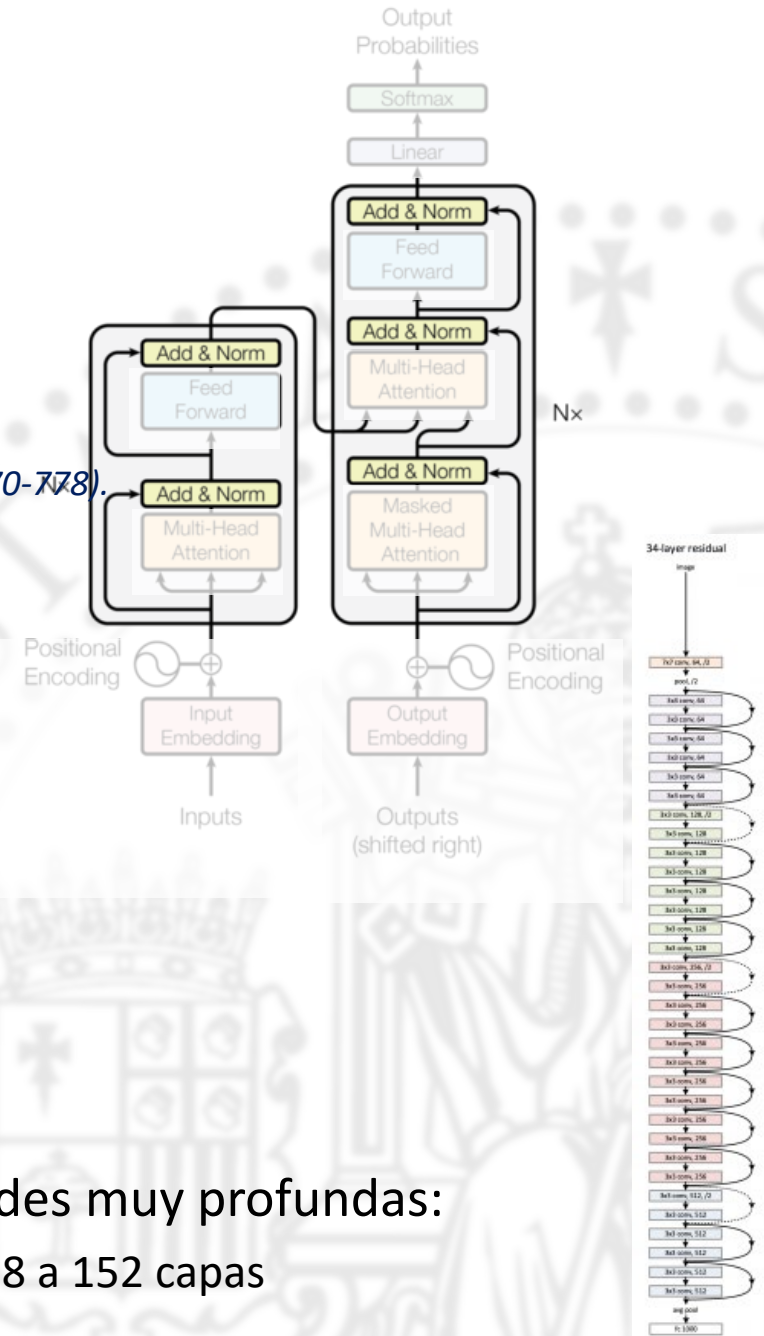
Output Probabilities

Softmax

Linear

Add & Norm

Feed Forward

Add & Norm

Multi-Head Attention

Add & Norm

Feed Forward

Nx

Add & Norm

Masked Multi-Head Attention

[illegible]0-778).

Add & Norm

Multi-Head Attention

Positional Encoding

Positional Encoding

Input Embedding

Output Embedding

Inputs

Outputs (shifted right)

34-layer residual

image

7x7 conv, 64, /2

pool, /2

3x3 conv, 64

3x3 conv, 64

3x3 conv, 64

3x3 conv, 64

3x3 conv, 64

3x3 conv, 64

3x3 conv, 128, /2

3x3 conv, 128

3x3 conv, 128

3x3 conv, 128

3x3 conv, 128

3x3 conv, 128

3x3 conv, 128

3x3 conv, 128

3x3 conv, 256, /2

3x3 conv, 256

3x3 conv, 256

3x3 conv, 256

3x3 conv, 256

3x3 conv, 256

3x3 conv, 256

3x3 conv, 256

3x3 conv, 256

3x3 conv, 256

3x3 conv, 256

3x3 conv, 256

3x3 conv, 256

3x3 conv, 512, /2

3x3 conv, 512

3x3 conv, 512

3x3 conv, 512

3x3 conv, 512

3x3 conv, 512

avg pool

fc 1000

des muy profundas:

8 a 152 capas